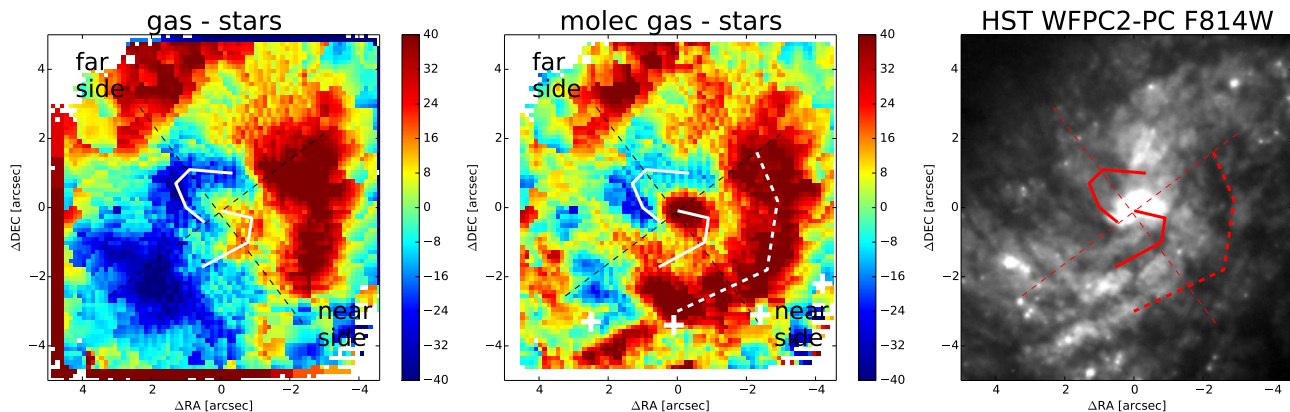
gas - stars

far side

near side

ΔDEC [arcsec]

ΔRA [arcsec]

4 2 0 −2 −4

4 2 0 −2 −4

40 32 24 16 8 0 −8 −16 −24 −32 −40

molec gas - stars

far side

near side

ΔDEC [arcsec]

ΔRA [arcsec]

4 2 0 −2 −4

4 2 0 −2 −4

40 32 24 16 8 0 −8 −16 −24 −32 −40

HST WFPC2-PC F814W

ΔDEC [arcsec]

ΔRA [arcsec]

4 2 0 −2 −4

4 2 0 −2 −4